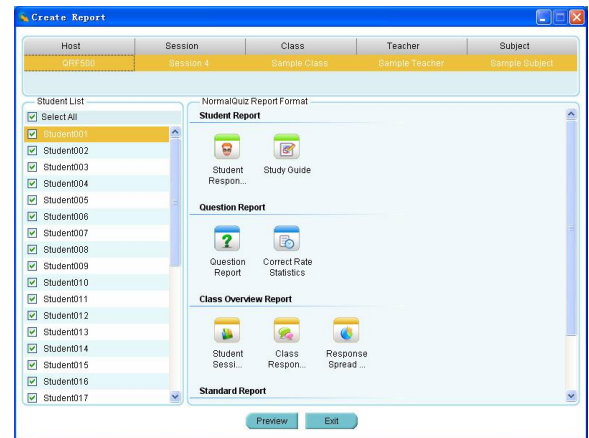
Create Report

| Host | Session | Class | Teacher | Subject |
|---|---|---|---|---|
| QRF500 | Session 4 | Sample Class | Sample Teacher | Sample Subject |

Student List
Select All
Student001
Student002
Student003
Student004
Student005
Student006
Student007
Student008
Student009
Student010
Student011
Student012
Student013
Student014
Student015
Student016
Student017

NormalQuiz Report Format

Student Report
Student Respon...
Study Guide

Question Report
Question Report
Correct Rate Statistics

Class Overview Report
Student Sessi...
Class Respon...
Response Spread ...

Standard Report

Preview
Exit